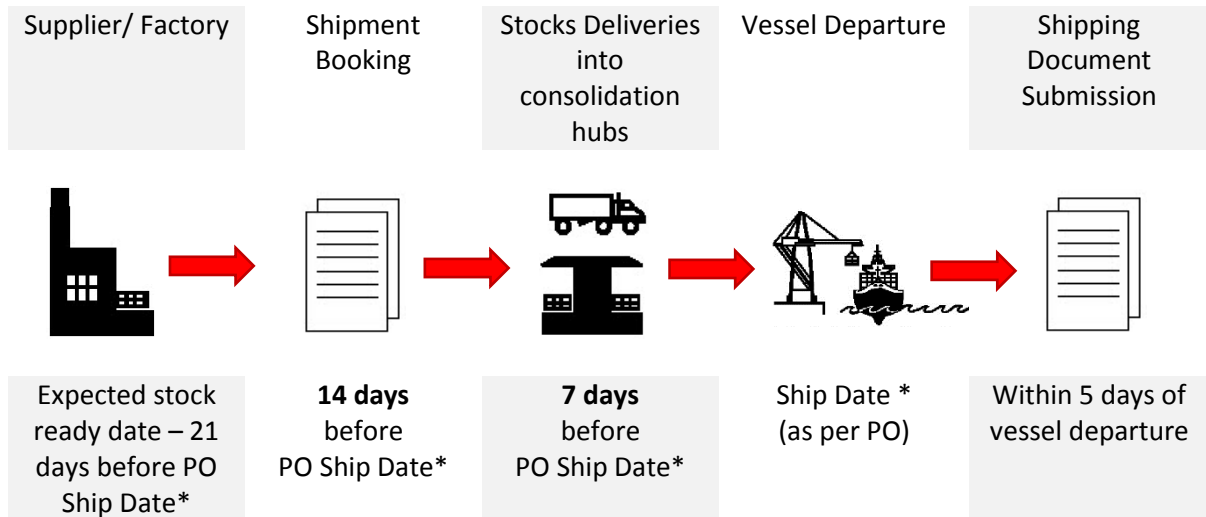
Supplier/ Factory

Shipment Booking

Stocks Deliveries into consolidation hubs

Vessel Departure

Shipping Document Submission

Expected stock ready date – 21 days before PO Ship Date*

**14 days** before PO Ship Date*

**7 days** before PO Ship Date*

Ship Date * (as per PO)

Within 5 days of vessel departure